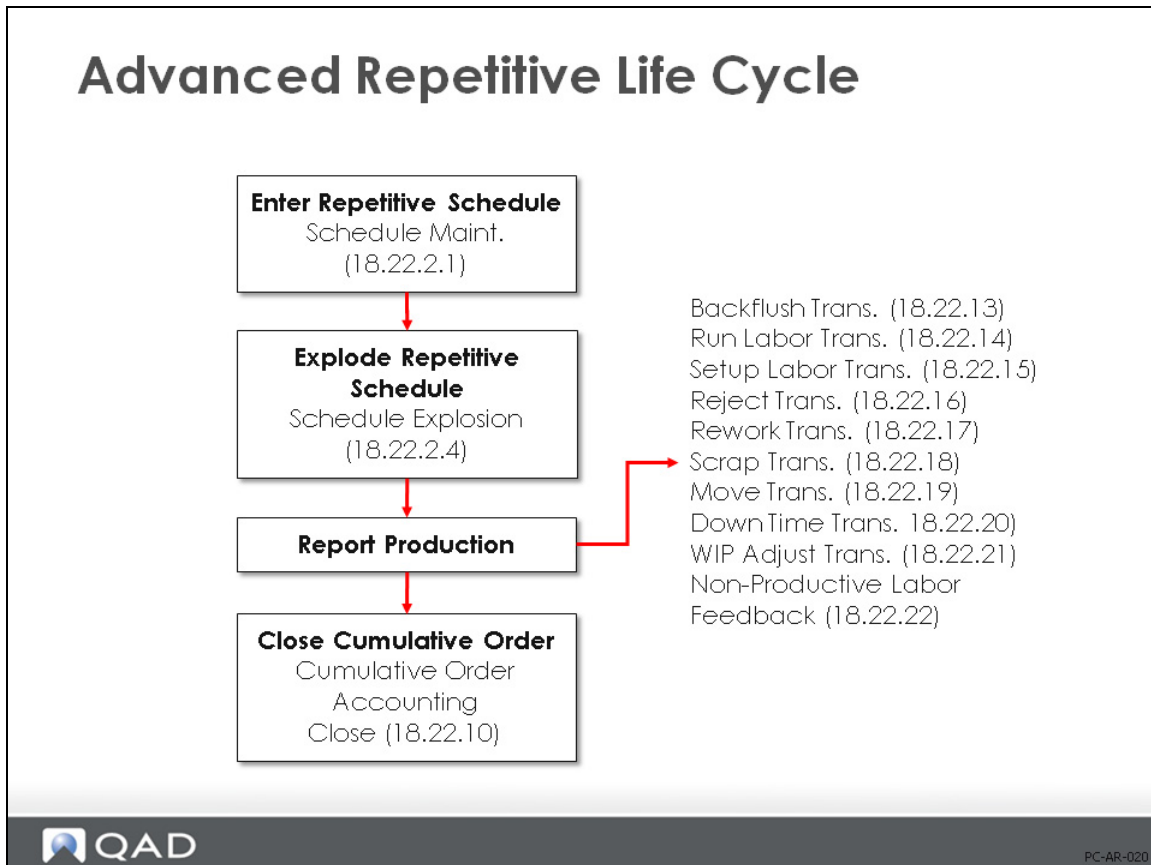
Advanced Repetitive Life Cycle

Enter Repetitive Schedule
Schedule Maint.
(18.22.2.1)

Explode Repetitive Schedule
Schedule Explosion
(18.22.2.4)

Report Production

Close Cumulative Order
Cumulative Order Accounting Close (18.22.10)

Backflush Trans. (18.22.13)
Run Labor Trans. (18.22.14)
Setup Labor Trans. (18.22.15)
Reject Trans. (18.22.16)
Rework Trans. (18.22.17)
Scrap Trans. (18.22.18)
Move Trans. (18.22.19)
Down Time Trans. 18.22.20)
WIP Adjust Trans. (18.22.21)
Non-Productive Labor Feedback (18.22.22)

QAD

PC-AR-020